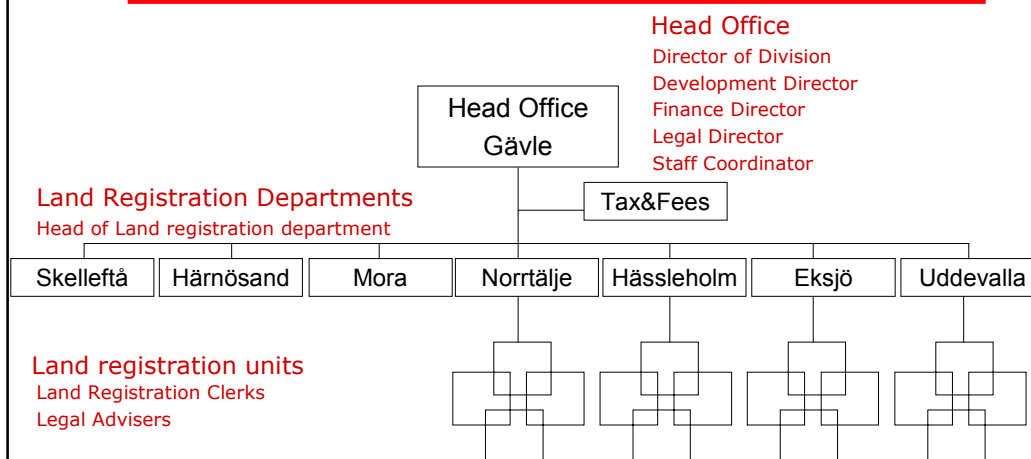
Head Office
Director of Division
Development Director
Finance Director
Legal Director
Staff Coordinator

Head Office Gävle

Land Registration Departments
Head of Land registration department

Tax&Fees

Skelleftå
Härnösand
Mora
Norrtälje
Hässleholm
Eksjö
Uddevalla

Land registration units
Land Registration Clerks
Legal Advisers